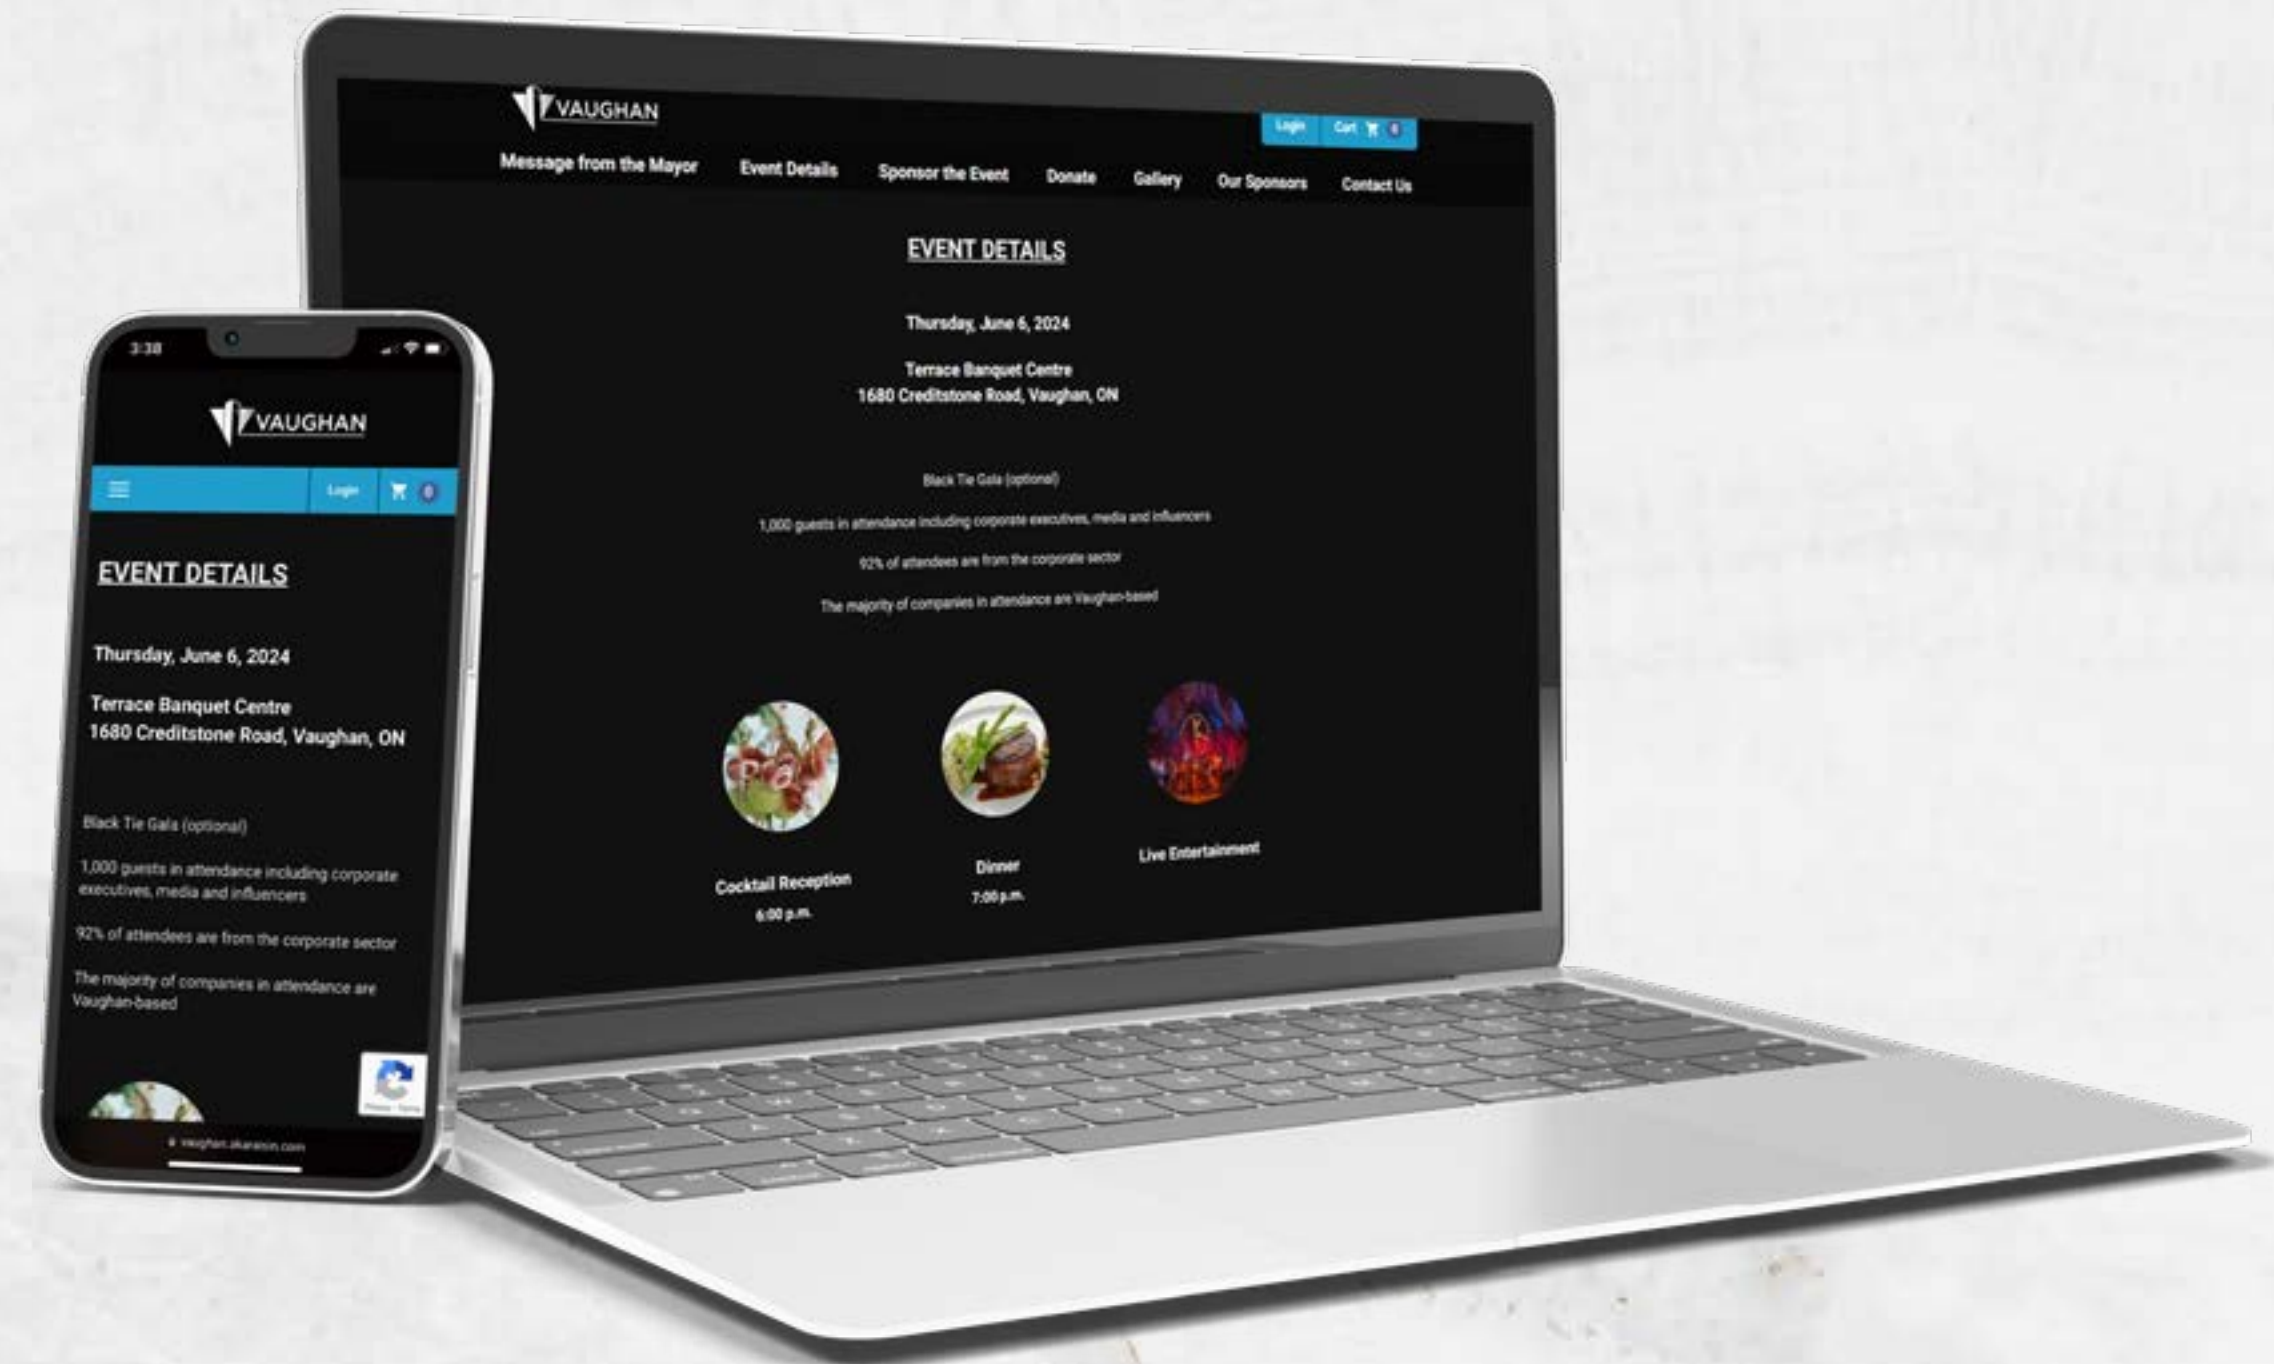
VAUGHAN

Login Cart 0

Message from the Mayor Event Details Sponsor the Event Donate Gallery Our Sponsors Contact Us

EVENT DETAILS

Thursday, June 6, 2024

Terrace Banquet Centre
1680 Creditstone Road, Vaughan, ON

Black Tie Gala (optional)

1,000 guests in attendance including corporate executives, media and influencers

92% of attendees are from the corporate sector

The majority of companies in attendance are Vaughan-based

Cocktail Reception
6:00 p.m.

Dinner
7:00 p.m.

Live Entertainment

3:38

VAUGHAN

Login 0

EVENT DETAILS

Thursday, June 6, 2024

Terrace Banquet Centre
1680 Creditstone Road, Vaughan, ON

Black Tie Gala (optional)

1,000 guests in attendance including corporate executives, media and influencers

92% of attendees are from the corporate sector

The majority of companies in attendance are Vaughan-based

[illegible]